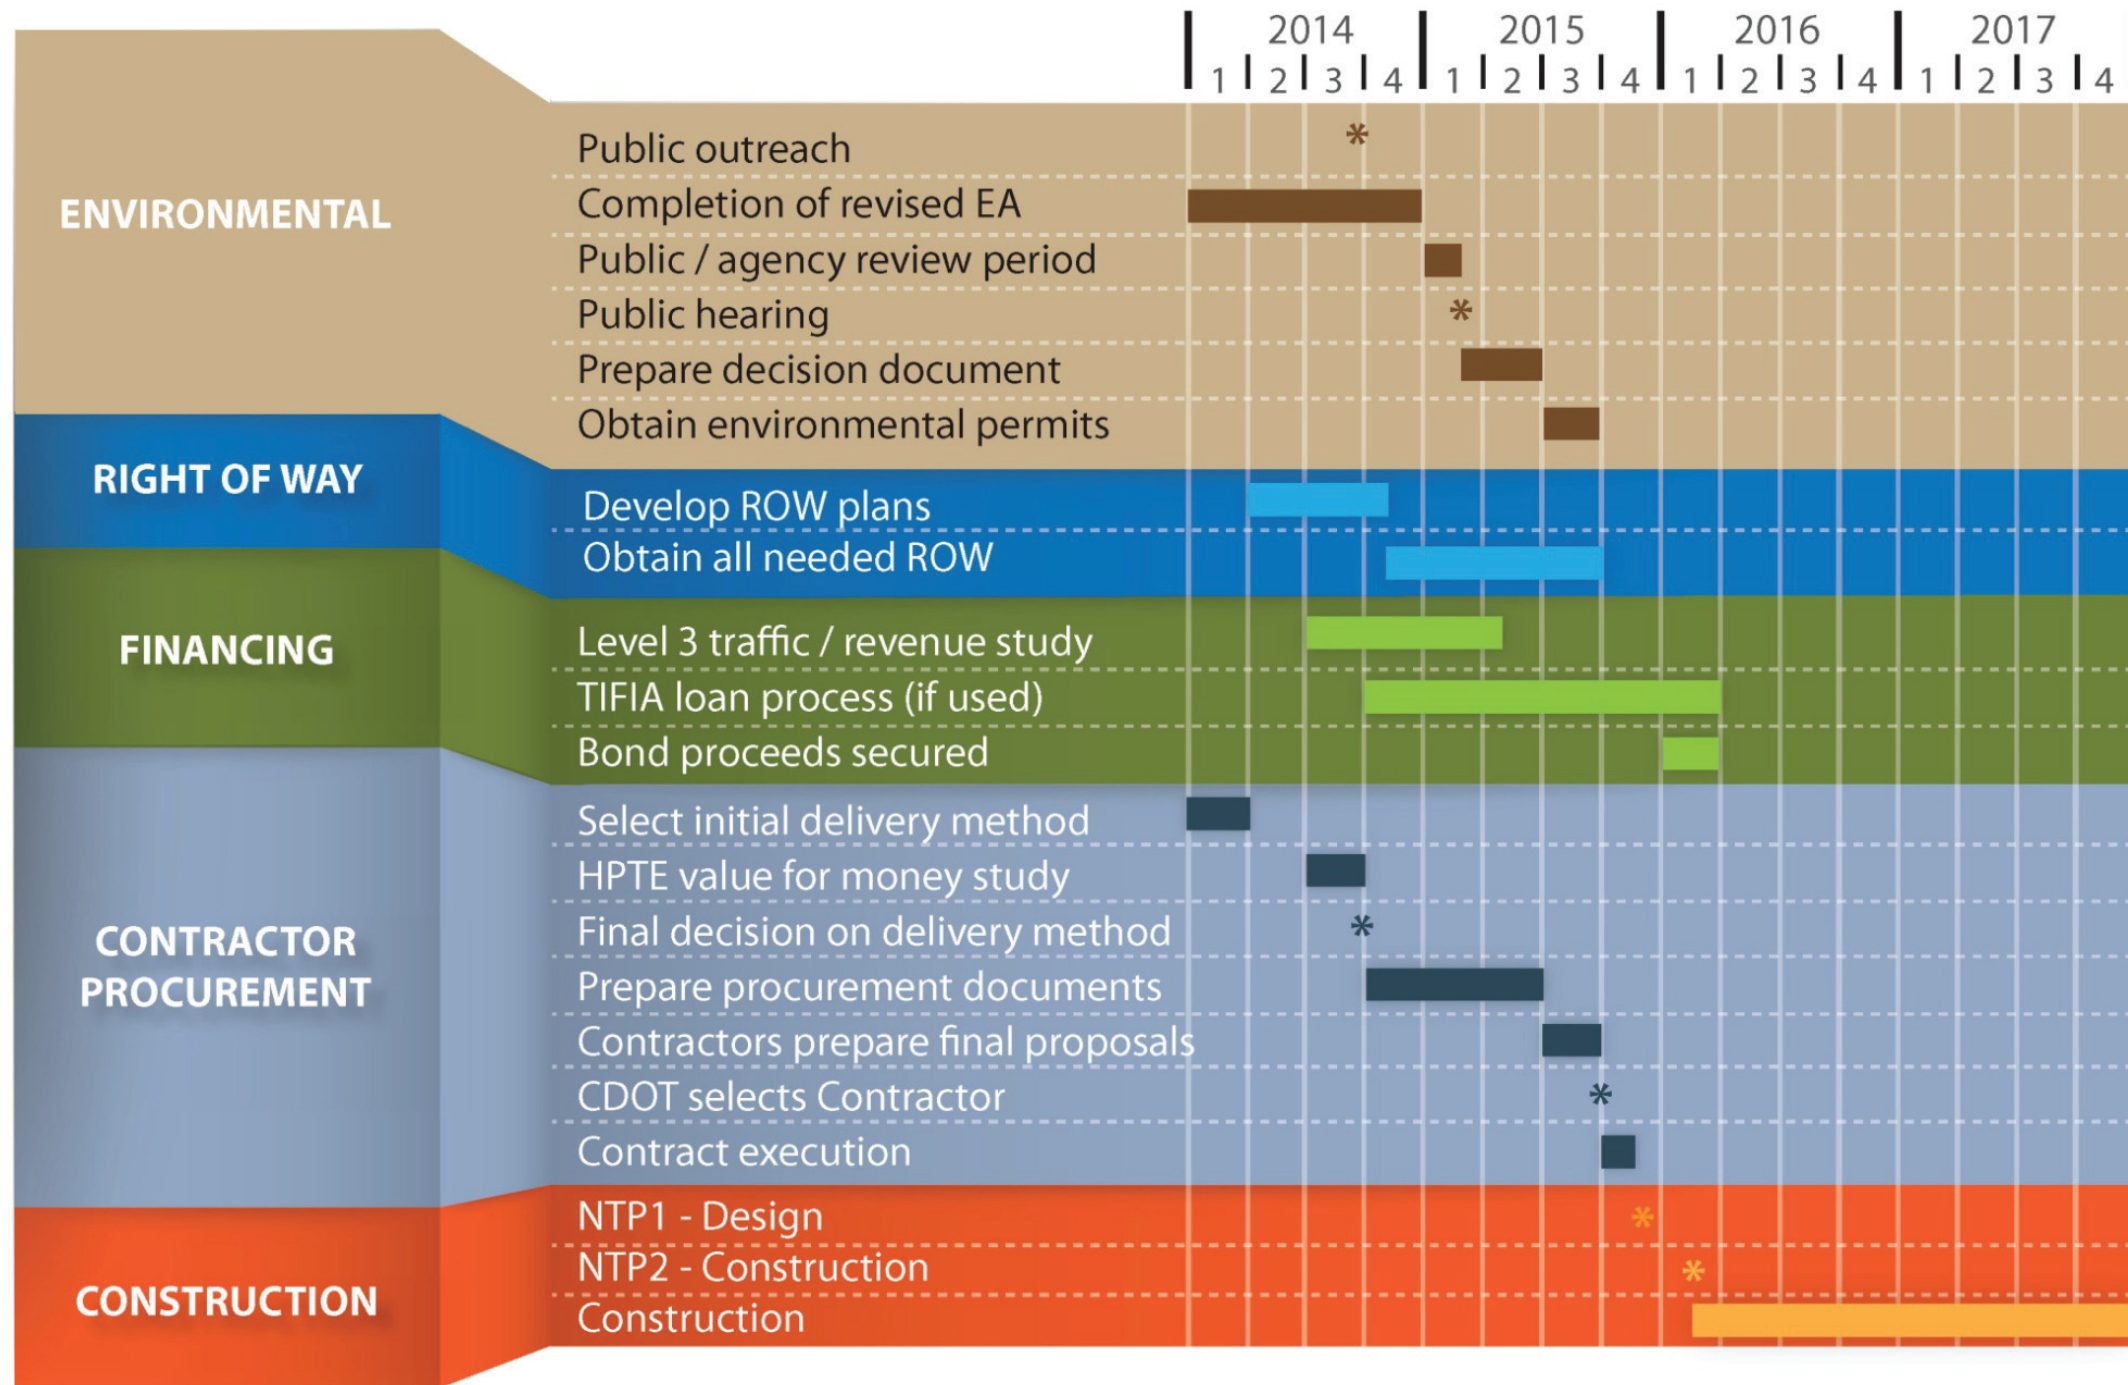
2014 2015 2016 2017
1 2 3 4 1 2 3 4 1 2 3 4 1 2 3 4

ENVIRONMENTAL
Public outreach
Completion of revised EA
Public / agency review period
Public hearing
Prepare decision document
Obtain environmental permits

RIGHT OF WAY
Develop ROW plans
Obtain all needed ROW

FINANCING
Level 3 traffic / revenue study
TIFIA loan process (if used)
Bond proceeds secured

CONTRACTOR PROCUREMENT
Select initial delivery method
HPTE value for money study
Final decision on delivery method
Prepare procurement documents
Contractors prepare final proposals
CDOT selects Contractor
Contract execution

CONSTRUCTION
NTP1 - Design
NTP2 - Construction
Construction